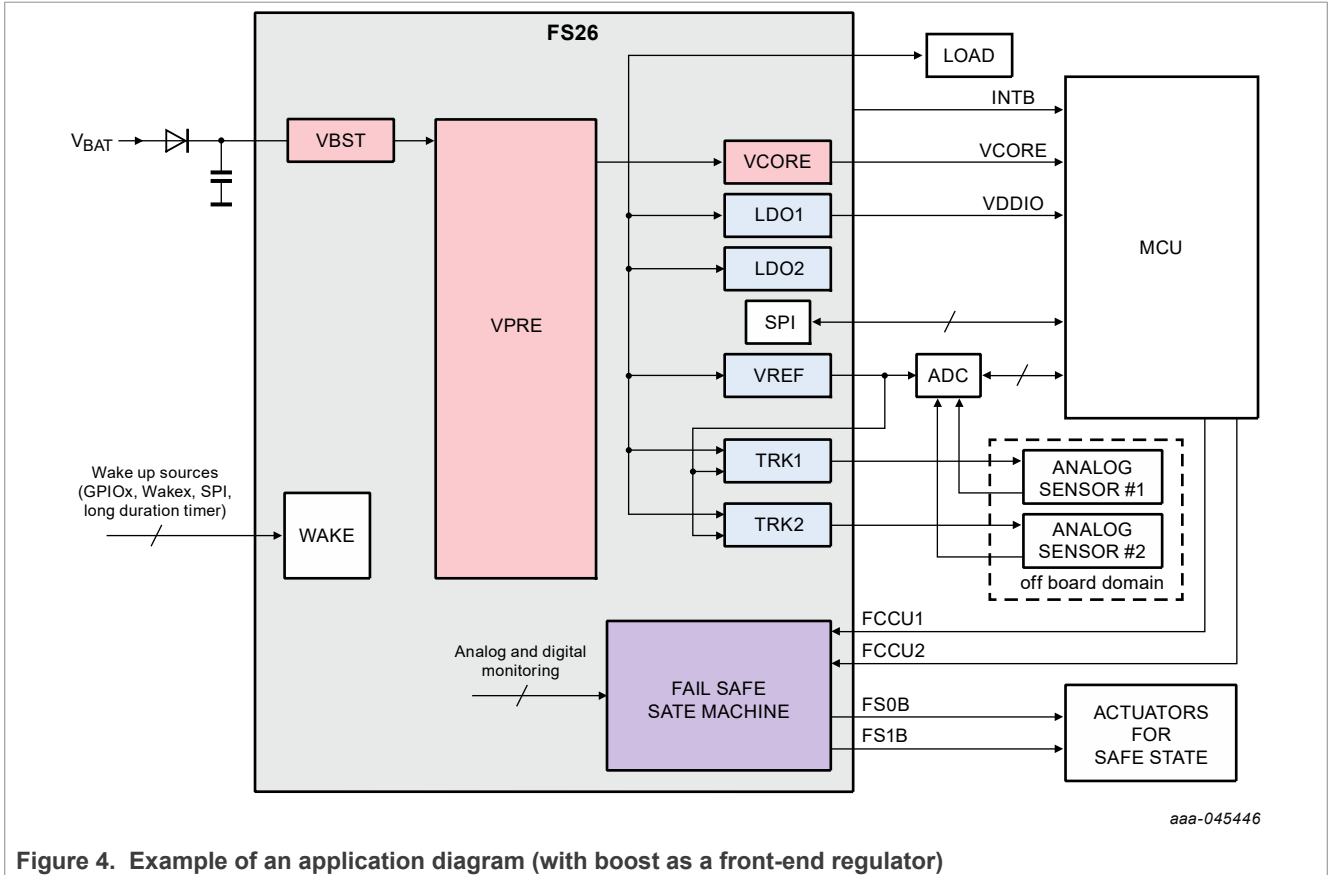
FS26

LOAD

INTB

$V_{BAT}$

VBST

VCORE

VCORE

VDDIO

LDO1

MCU

LDO2

SPI

VPRE

VREF

ADC

Wake up sources (GPIOx, Wakex, SPI, long duration timer)

TRK1

ANALOG SENSOR #1

TRK2

ANALOG SENSOR #2

WAKE

off board domain

FCCU1

Analog and digital monitoring

FCCU2

FAIL SAFE SATE MACHINE

FS0B

ACTUATORS FOR SAFE STATE

FS1B

aaa-045446

Figure 4. Example of an application diagram (with boost as a front-end regulator)